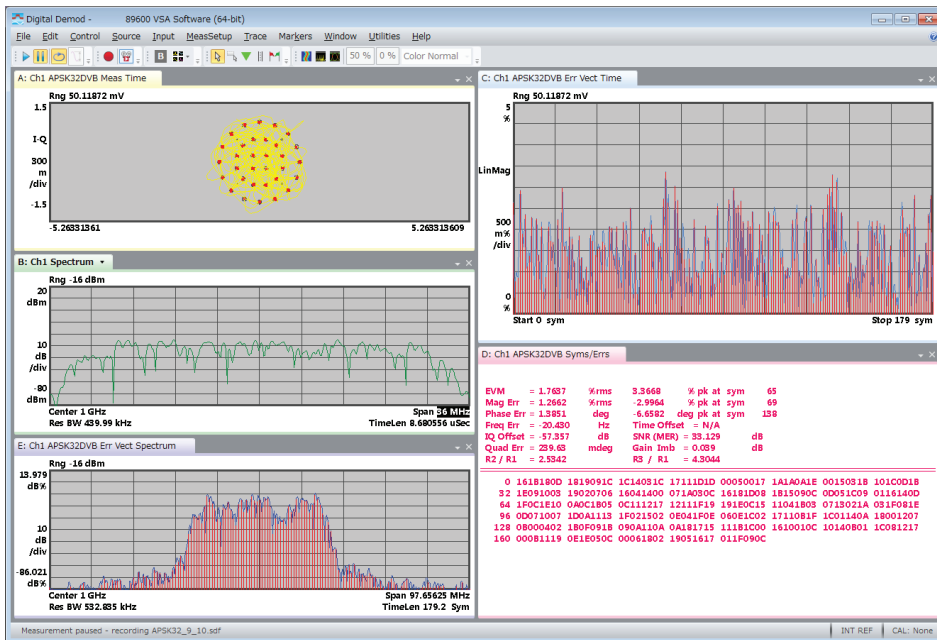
Digital Demod - 89600 VSA Software (64-bit)

File Edit Control Source Input MeasSetup Trace Markers Window Utilities Help

B 50 % 0 % Color Normal

A: Ch1 APSK32DVB Meas Time

Rng 50.11872 mV

1.5

I-Q

300 m /div

-1.5

-5.263313609 5.263313609

B: Ch1 Spectrum

Rng -16 dBm

20 dBm

10 dB /div

-80 dBm

Center 1 GHz Span 36 MHz
Res BW 439.99 kHz TimeLen 8.680556 uSec

E: Ch1 APSK32DVB Err Vect Spectrum

Rng -16 dBm

13.979 dB%

10 dB /div

-86.021 dB%

Center 1 GHz Span 97.65625 MHz
Res BW 532.835 kHz TimeLen 179.2 Sym

C: Ch1 APSK32DVB Err Vect Time

Rng 50.11872 mV

5 %

LinMag

500 m% /div

0 %

Start 0 sym Stop 179 sym

D: Ch1 APSK32DVB Syms/Errs

| EVM | = 1.7637 | %rms | 3.3668 | % pk at | sym | 65 |
|---|---|---|---|---|---|---|
| Mag Err | = 1.2662 | %rms | -2.9964 | % pk at | sym | 69 |
| Phase Err | = 1.3851 | deg | -6.6582 | deg pk at | sym | 138 |
| Freq Err | = -20.430 | Hz | Time Offset | = N/A | | |
| IQ Offset | = -57.357 | dB | SNR (MER) | = 33.129 | dB | |
| Quad Err | = 259.63 | mdeg | Gain Imb | = 0.039 | dB | |
| R2 / R1 | = 2.5342 | | R3 / R1 | = 4.3044 | | |

0 161B180D 1B19091C 1C14031C 17111D1D 00050017 1A1A0A1E 0015031B 101C0D1B
32 1E091003 19020706 16041400 071A030C 16181D08 1B15090C 0D051C09 0116140D
64 1F0C1E10 0A0C1B05 0C111217 12111F19 191E0C15 11041B03 0713021A 031F081E
96 0D071007 1D0A1113 1F021502 0E041F0E 060E1C02 17110B1F 1C01140A 18001207
128 0B000402 1B0F091B 090A110A 0A181715 111B1C00 1610010C 10140B01 1C081217
160 000B1119 0E1E050C 00061802 19051617 011F090C

Measurement paused - recording APSK32_9_10.sdf INT REF CAL: None